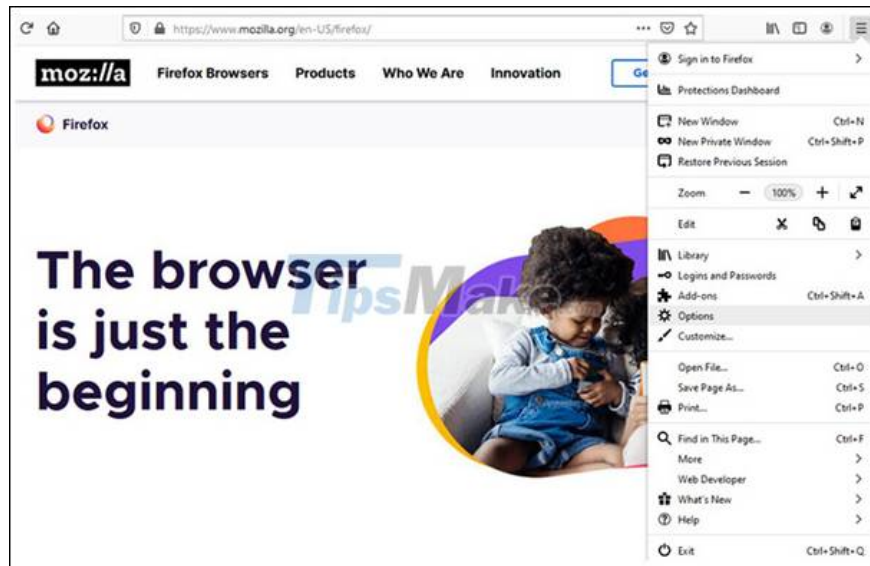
https://www.mozilla.org/en-US/firefox/

moz://a Firefox Browsers Products Who We Are Innovation Ge

Firefox

The browser is just the beginning

TipsMake

Sign in to Firefox
Protections Dashboard
New Window Ctrl+N
New Private Window Ctrl+Shift+P
Restore Previous Session
Zoom − 100% +
Edit
Library
Logins and Passwords
Add-ons Ctrl+Shift+A
Options
Customize...
Open File... Ctrl+O
Save Page As... Ctrl+S
Print... Ctrl+P
Find in This Page... Ctrl+F
More
Web Developer
What's New
Help
Exit Ctrl+Shift+Q